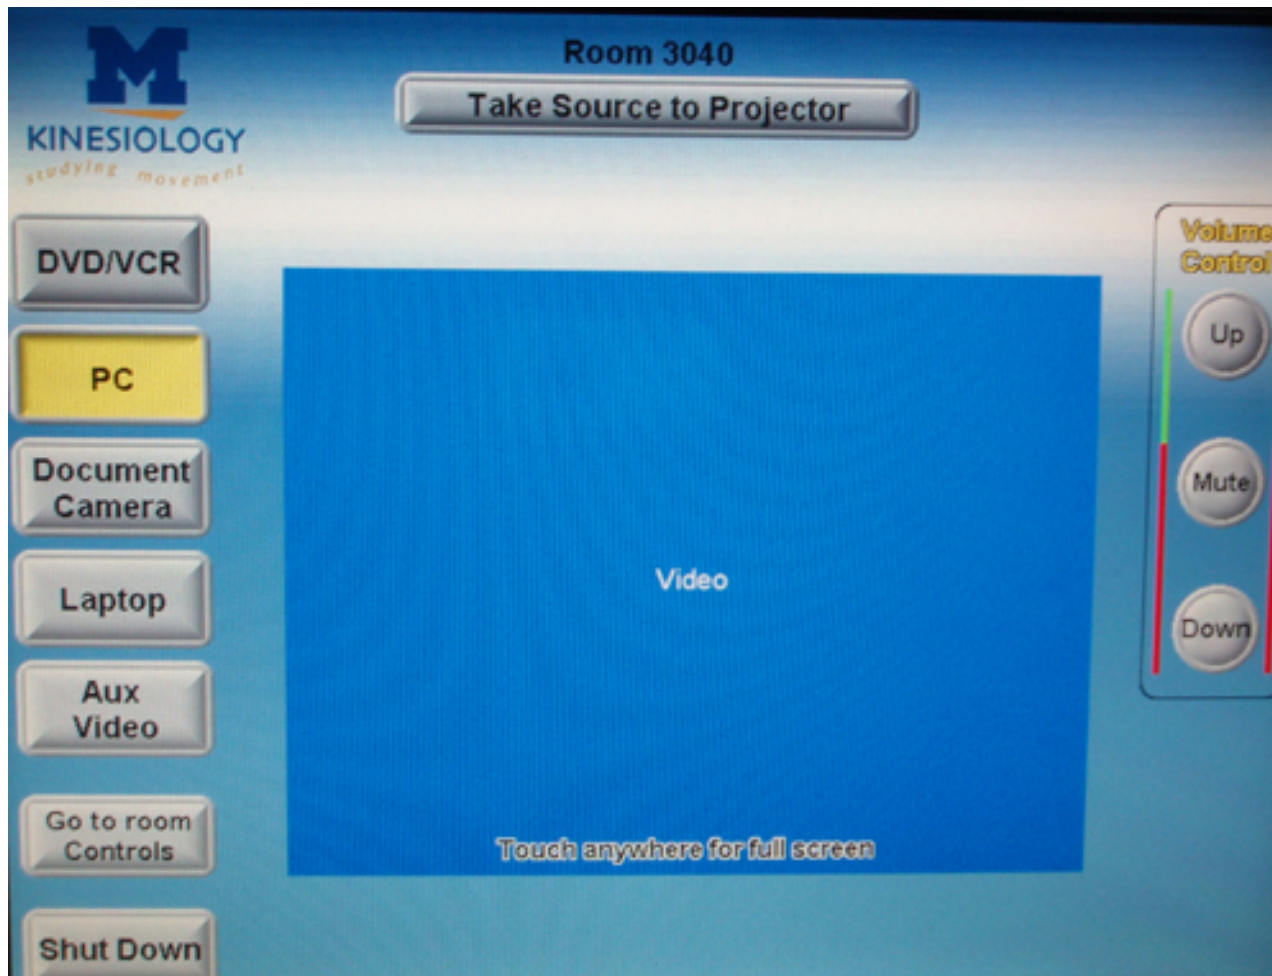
M
KINESIOLOGY
studying movement

Room 3040

Take Source to Projector

DVD/VCR

PC

Document Camera

Laptop

Aux Video

Go to room Controls

Shut Down

Video

Touch anywhere for full screen

Volume Control

Up

Mute

Down